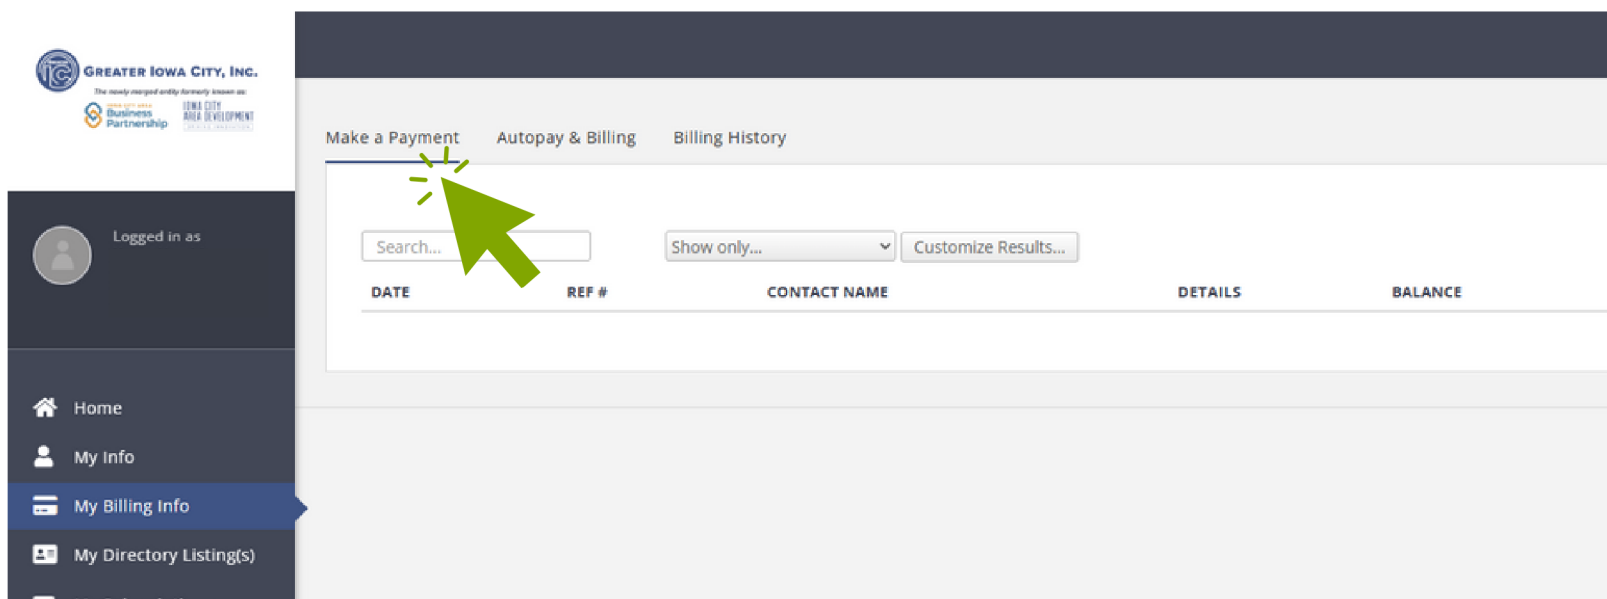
GREATER IOWA CITY, INC.
The newly merged entity formerly known as:
IOWA CITY AREA Business Partnership
IOWA CITY AREA DEVELOPMENT

Logged in as

Home
My Info
My Billing Info
My Directory Listing(s)

Make a Payment Autopay & Billing Billing History

Search...
Show only...
Customize Results...

| DATE | REF # | CONTACT NAME | DETAILS | BALANCE |
|---|---|---|---|---|